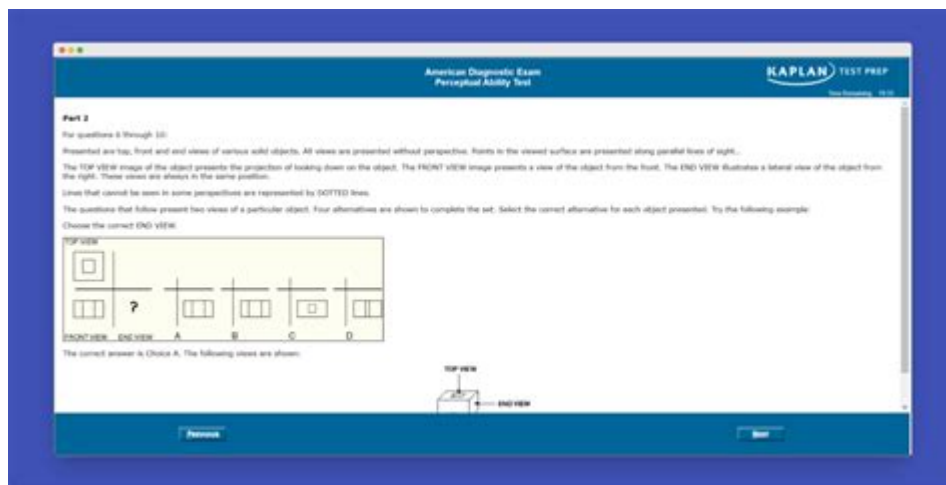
American Diagnostic Exam
Perceptual Ability Test

KAPLAN TEST PREP

Time Remaining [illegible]

Part 2

For questions 6 through 10:

Presented are top, front and end views of various solid objects. All views are presented without perspective. Points in the viewed surface are presented along parallel lines of sight.

The TOP VIEW image of the object presents the projection of looking down on the object. The FRONT VIEW image presents a view of the object from the front. The END VIEW illustrates a lateral view of the object from the right. These views are always in the same position.

Lines that cannot be seen in some perspectives are represented by DOTTED lines.

The questions that follow present two views of a particular object. Four alternatives are shown to complete the set. Select the correct alternative for each object presented. Try the following example:

Choose the correct END VIEW.

TOP VIEW

?

FRONT VIEW END VIEW A B C D

The correct answer is Choice A. The following views are shown:

TOP VIEW

END VIEW

Previous

Next